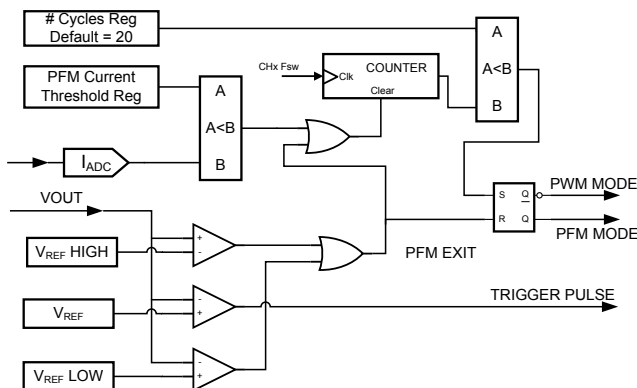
# Cycles Reg
Default = 20

A
A<B
B

CHx Fsw
Clk
COUNTER
Clear

PFM Current
Threshold Reg

A
A<B
B

$I_{ADC}$

VOUT

$V_{REF}$ HIGH

+
-

$V_{REF}$

-
+

$V_{REF}$ LOW

-
+

S $\overline{Q}$
R Q

PWM MODE
PFM MODE

PFM EXIT

TRIGGER PULSE